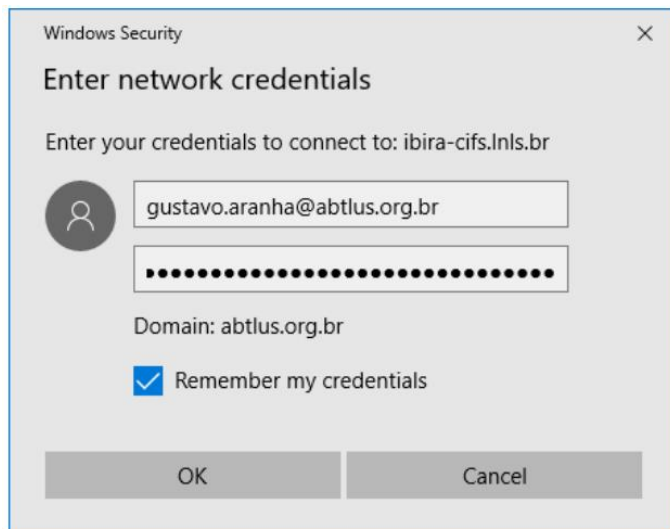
Windows Security

×

Enter network credentials

Enter your credentials to connect to: ibira-cifs.lnls.br

gustavo.aranha@abtlus.org.br

•••••••••••••••••••••••••••••

Domain: abtlus.org.br

Remember my credentials

OK

Cancel